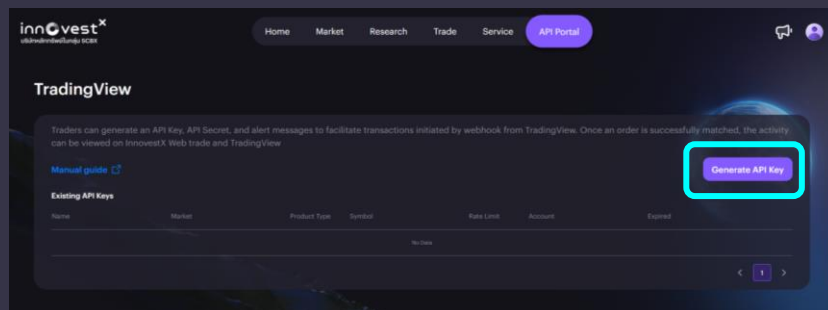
innovestX
บริษัทหลักทรัพย์ในกลุ่ม SCBX

Home Market Research Trade Service API Portal

TradingView

Traders can generate an API Key, API Secret, and alert messages to facilitate transactions initiated by webhook from TradingView. Once an order is successfully matched, the activity can be viewed on InnovestX Web trade and TradingView

Manual guide

Generate API Key

Existing API Keys

| Name | Market | Product Type | Symbol | Rate Limit | Account | Expired |
|---|---|---|---|---|---|---|
| No Data | | | | | | |

< 1 >